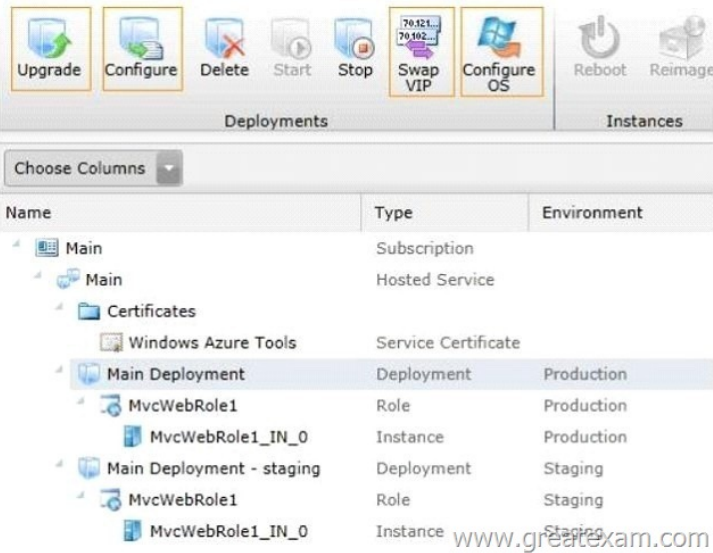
70.121...
70.102...

Upgrade Configure Delete Start Stop Swap VIP Configure OS Reboot Reimage

Deployments Instances

Choose Columns

| Name | Type | Environment |
|---|---|---|
| Main | Subscription | |
| Main | Hosted Service | |
| Certificates | | |
| Windows Azure Tools | Service Certificate | |
| Main Deployment | Deployment | Production |
| MvcWebRole1 | Role | Production |
| MvcWebRole1_IN_0 | Instance | Production |
| Main Deployment - staging | Deployment | Staging |
| MvcWebRole1 | Role | Staging |
| MvcWebRole1_IN_0 | Instance | Staging |

www.greatexam.com